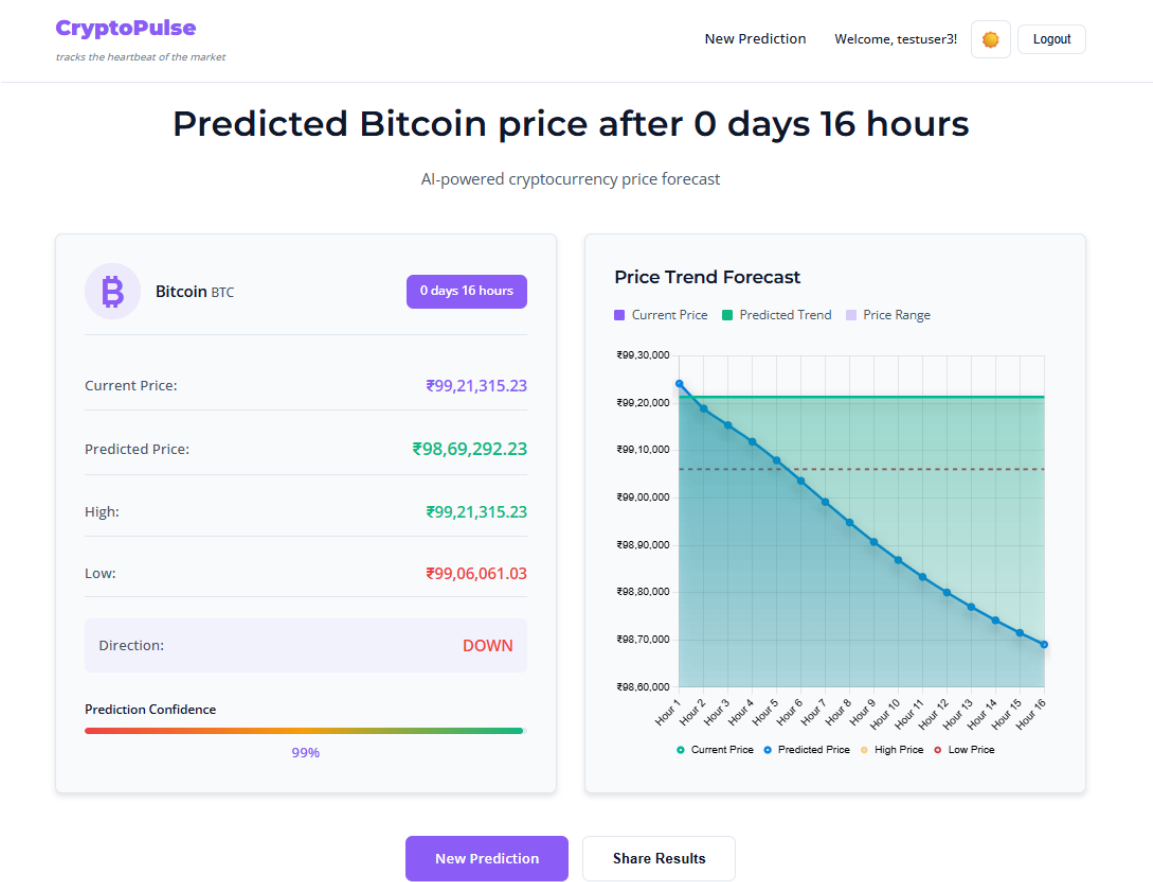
CryptoPulse
tracks the heartbeat of the market

New Prediction  Welcome, testuser3!  Logout

Predicted Bitcoin price after 0 days 16 hours

AI-powered cryptocurrency price forecast

Bitcoin BTC

0 days 16 hours

Current Price: ₹99,21,315.23

Predicted Price: ₹98,69,292.23

High: ₹99,21,315.23

Low: ₹99,06,061.03

Direction: DOWN

Prediction Confidence

99%

Price Trend Forecast

Current Price  Predicted Trend  Price Range

₹99,30,000
₹99,20,000
₹99,10,000
₹99,00,000
₹98,90,000
₹98,80,000
₹98,70,000
₹98,60,000

Hour 1 Hour 2 Hour 3 Hour 4 Hour 5 Hour 6 Hour 7 Hour 8 Hour 9 Hour 10 Hour 11 Hour 12 Hour 13 Hour 14 Hour 15 Hour 16

Current Price  Predicted Price  High Price  Low Price

New Prediction  Share Results